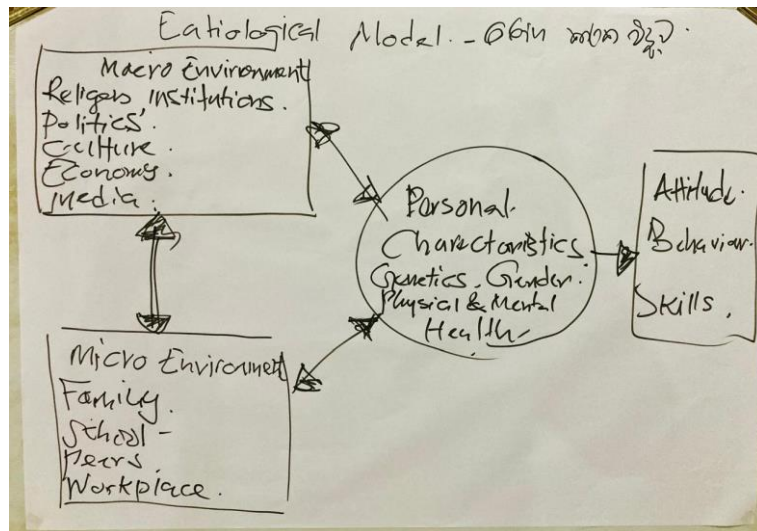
Eatiological Model. - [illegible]

Macro Environment
Religous Institutions.
Politics.
Culture.
Economy.
Media.

Personal Charectoristics
Genetics. Gender.
Physical & Mental Health

Attitude.
Behavior.
Skills.

Micro Environment
Family.
School -
Peers
Workplace.